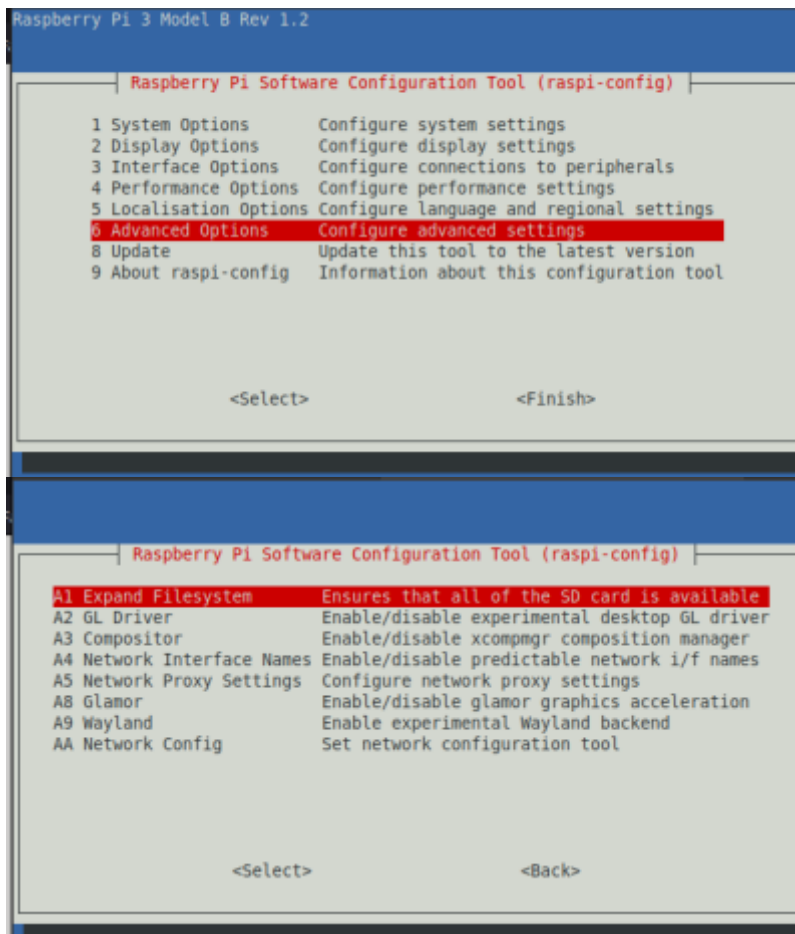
Raspberry Pi 3 Model B Rev 1.2

Raspberry Pi Software Configuration Tool (raspi-config)

1 System Options Configure system settings
2 Display Options Configure display settings
3 Interface Options Configure connections to peripherals
4 Performance Options Configure performance settings
5 Localisation Options Configure language and regional settings
6 Advanced Options Configure advanced settings
8 Update Update this tool to the latest version
9 About raspi-config Information about this configuration tool

<Select> <Finish>

Raspberry Pi Software Configuration Tool (raspi-config)

A1 Expand Filesystem Ensures that all of the SD card is available
A2 GL Driver Enable/disable experimental desktop GL driver
A3 Compositor Enable/disable xcompmgr composition manager
A4 Network Interface Names Enable/disable predictable network i/f names
A5 Network Proxy Settings Configure network proxy settings
A8 Glamor Enable/disable glamor graphics acceleration
A9 Wayland Enable experimental Wayland backend
AA Network Config Set network configuration tool

<Select> <Back>